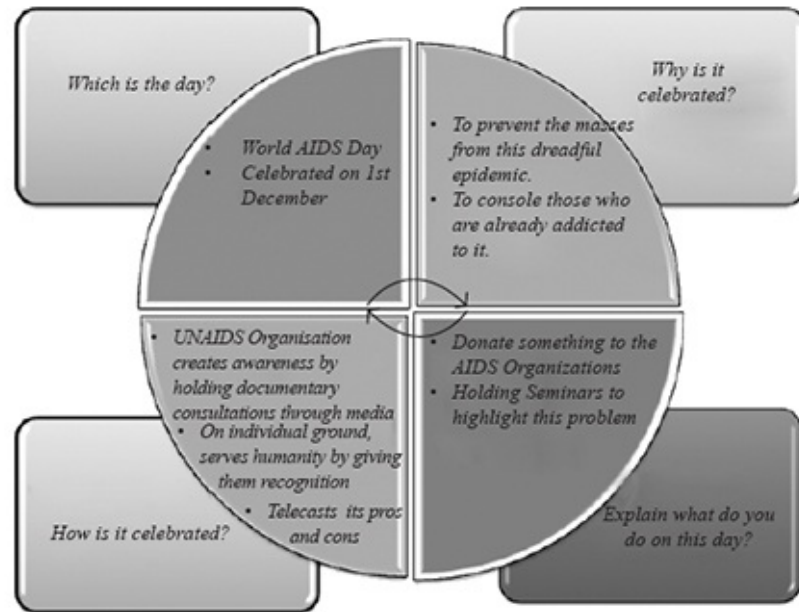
Which is the day?

- World AIDS Day
- Celebrated on 1st December

Why is it celebrated?

- To prevent the masses from this dreadful epidemic.
- To console those who are already addicted to it.

- UNAIDS Organisation creates awareness by holding documentary consultations through media
- On individual ground, serves humanity by giving them recognition
- Telecasts its pros and cons

- Donate something to the AIDS Organizations
- Holding Seminars to highlight this problem

How is it celebrated?

Explain what do you do on this day?